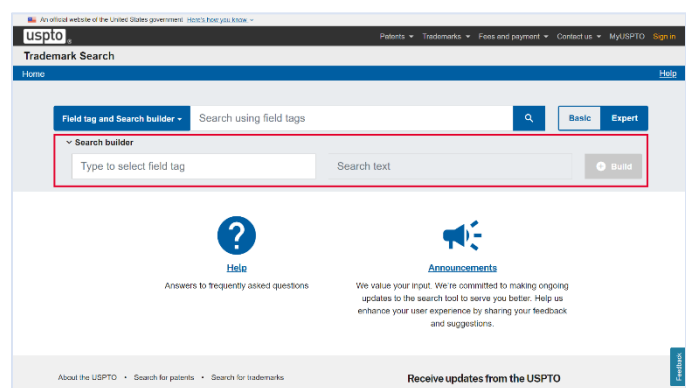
An official website of the United States government Here's how you know

uspto

Patents Trademarks Fees and payment Contact us MyUSPTO Sign in

Trademark Search

Home

Help

Field tag and Search builder

Search using field tags

Basic Expert

Search builder

Type to select field tag

Search text

Build

?

Help

Answers to frequently asked questions

Announcements

We value your input. We're committed to making ongoing updates to the search tool to serve you better. Help us enhance your user experience by sharing your feedback and suggestions.

About the USPTO • Search for patents • Search for trademarks

Receive updates from the USPTO

Feedback